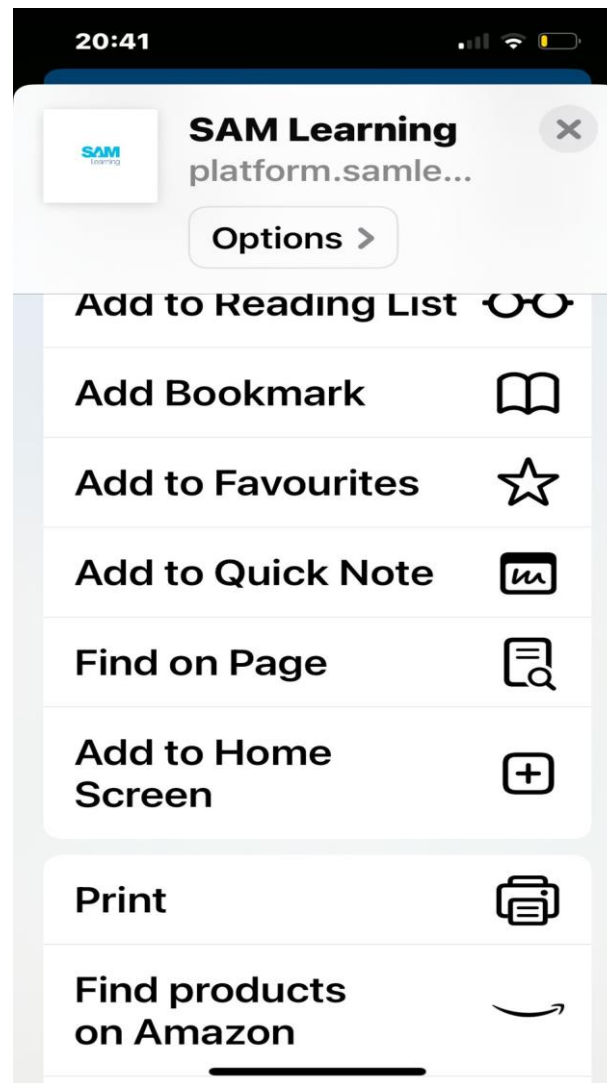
20:41

SAM Learning

SAM Learning
platform.samle...

Options >

Add to Reading List

Add Bookmark

Add to Favourites

Add to Quick Note

Find on Page

Add to Home Screen

Print

Find products on Amazon